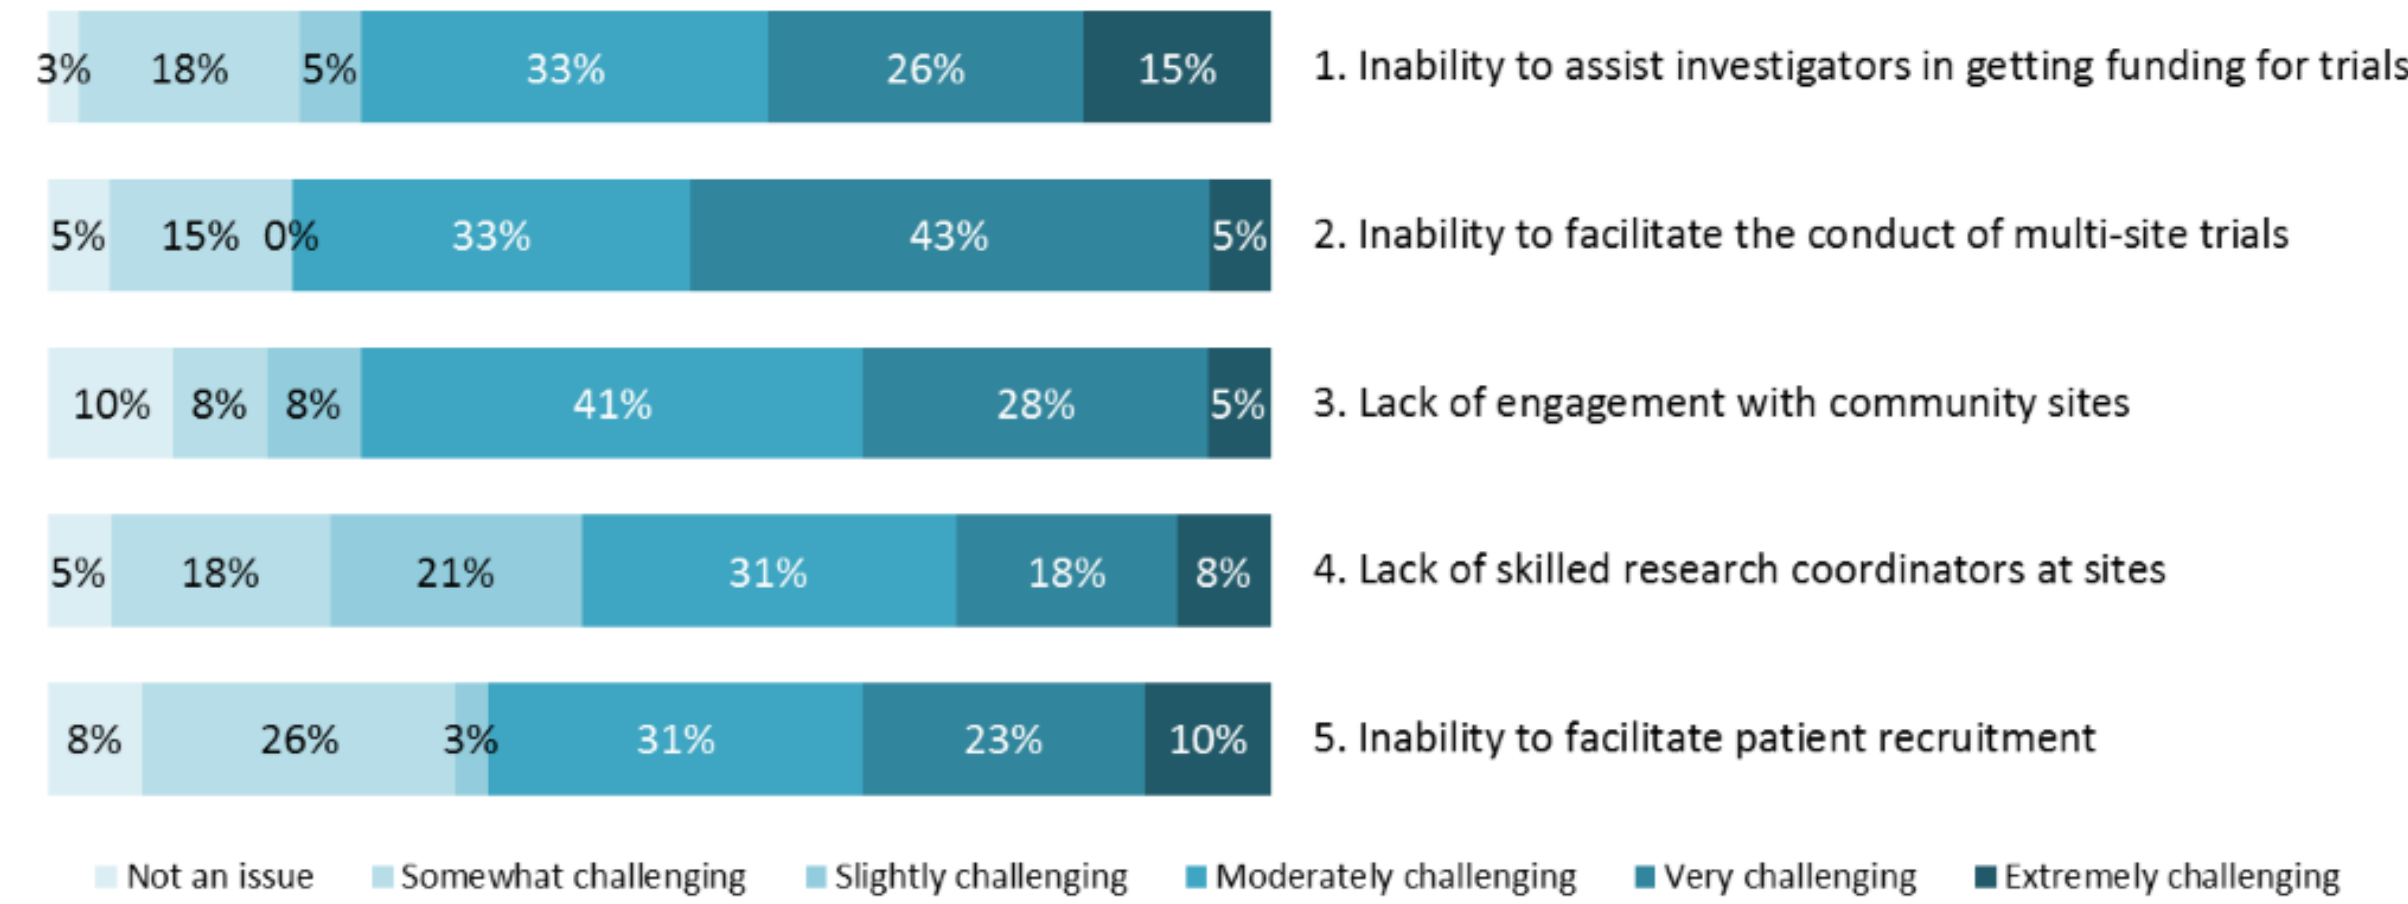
| | | | | | | |
|---|---|---|---|---|---|---|
| 3% | 18% | 5% | 33% | 26% | 15% | 1. Inability to assist investigators in getting funding for trials |
| 5% | 15% | 0% | 33% | 43% | 5% | 2. Inability to facilitate the conduct of multi-site trials |
| 10% | 8% | 8% | 41% | 28% | 5% | 3. Lack of engagement with community sites |
| 5% | 18% | 21% | 31% | 18% | 8% | 4. Lack of skilled research coordinators at sites |
| 8% | 26% | 3% | 31% | 23% | 10% | 5. Inability to facilitate patient recruitment |

Not an issue  Somewhat challenging  Slightly challenging  Moderately challenging  Very challenging  Extremely challenging